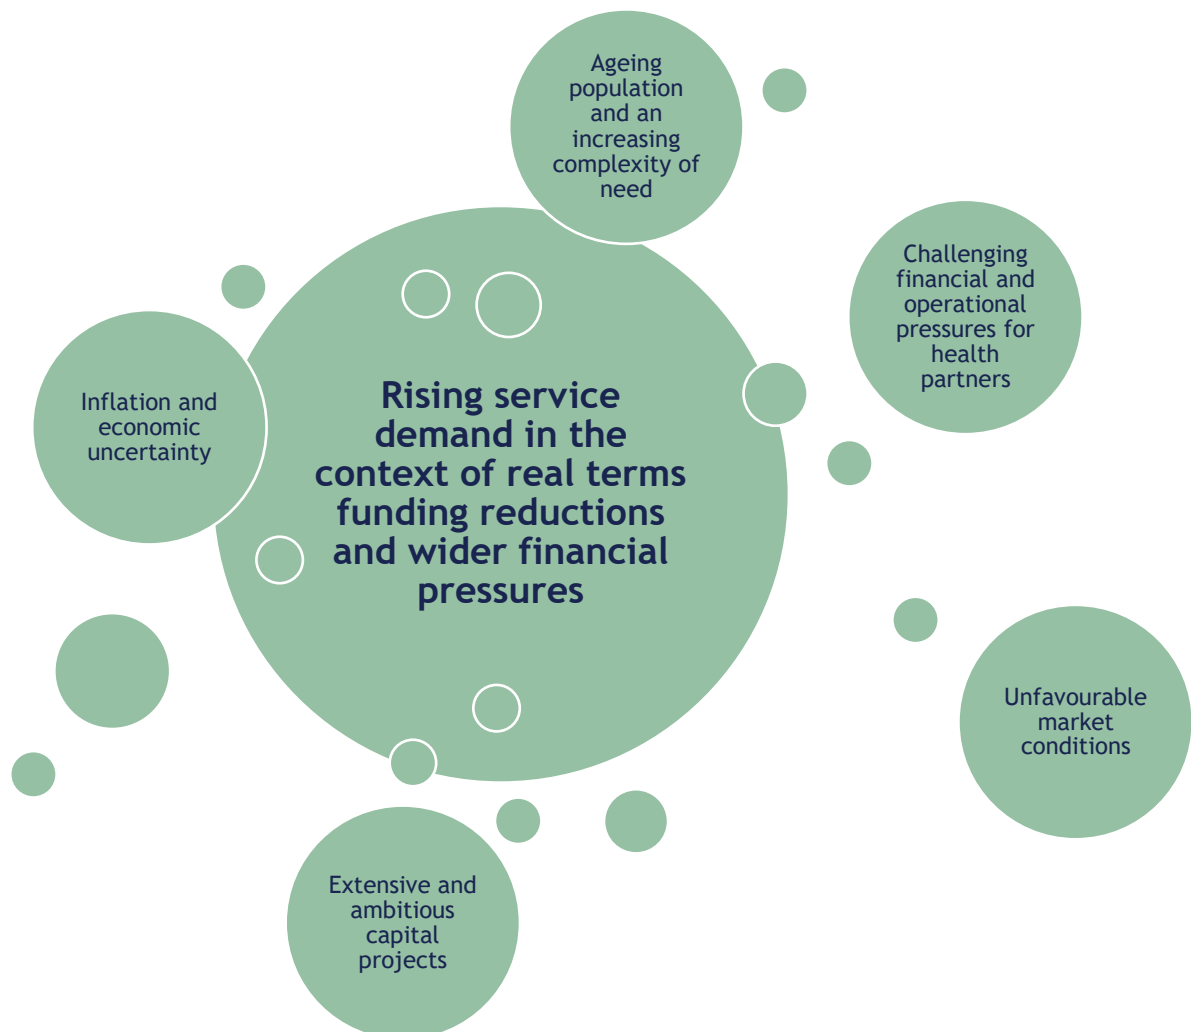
Ageing population and an increasing complexity of need

Challenging financial and operational pressures for health partners

Inflation and economic uncertainty

Rising service demand in the context of real terms funding reductions and wider financial pressures

Unfavourable market conditions

Extensive and ambitious capital projects